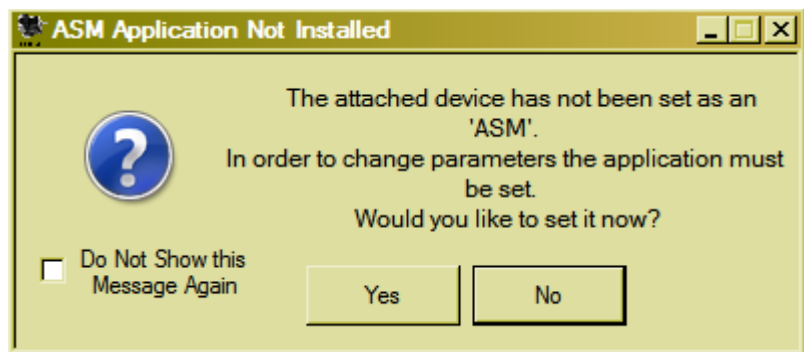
ASM Application Not Installed

The attached device has not been set as an 'ASM'.
In order to change parameters the application must be set.
Would you like to set it now?

Do Not Show this Message Again

Yes

No